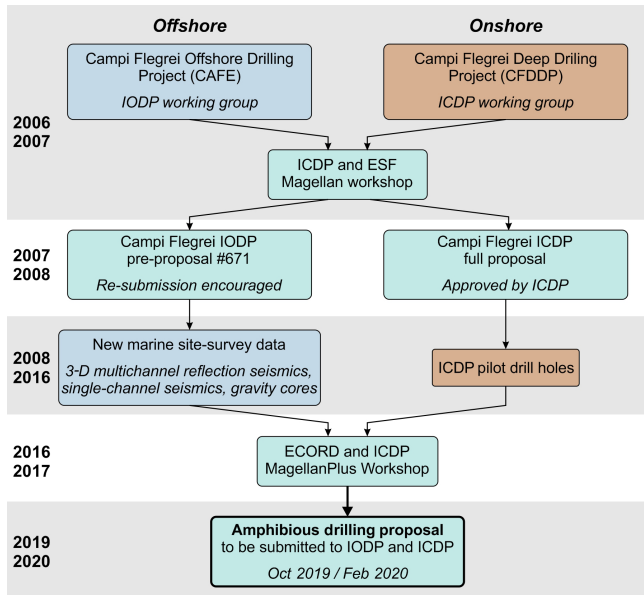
Offshore

Onshore

Campi Flegrei Offshore Drilling Project (CAFE)
IODP working group

Campi Flegrei Deep Drilling Project (CFDDP)
ICDP working group

2006
2007

ICDP and ESF Magellan workshop

2007
2008

Campi Flegrei IODP pre-proposal #671
Re-submission encouraged

Campi Flegrei ICDP full proposal
Approved by ICDP

2008
2016

New marine site-survey data
3-D multichannel reflection seismics, single-channel seismics, gravity cores

ICDP pilot drill holes

2016
2017

ECORD and ICDP MagellanPlus Workshop

2019
2020

Amphibious drilling proposal
to be submitted to IODP and ICDP
Oct 2019 / Feb 2020